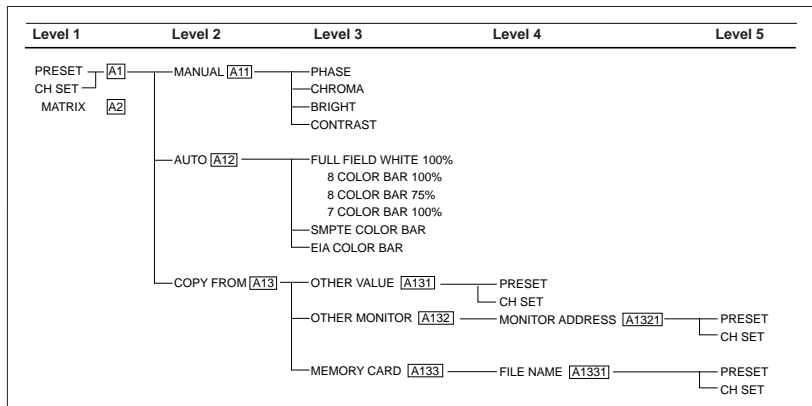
Level 1 | Level 2 | Level 3 | Level 4 | Level 5

PRESET A1
CH SET
MATRIX A2

MANUAL A11
PHASE
CHROMA
BRIGHT
CONTRAST

AUTO A12
FULL FIELD WHITE 100%
8 COLOR BAR 100%
8 COLOR BAR 75%
7 COLOR BAR 100%
SMPTE COLOR BAR
EIA COLOR BAR

COPY FROM A13
OTHER VALUE A131
PRESET
CH SET

OTHER MONITOR A132
MONITOR ADDRESS A1321
PRESET
CH SET

MEMORY CARD A133
FILE NAME A1331
PRESET
CH SET